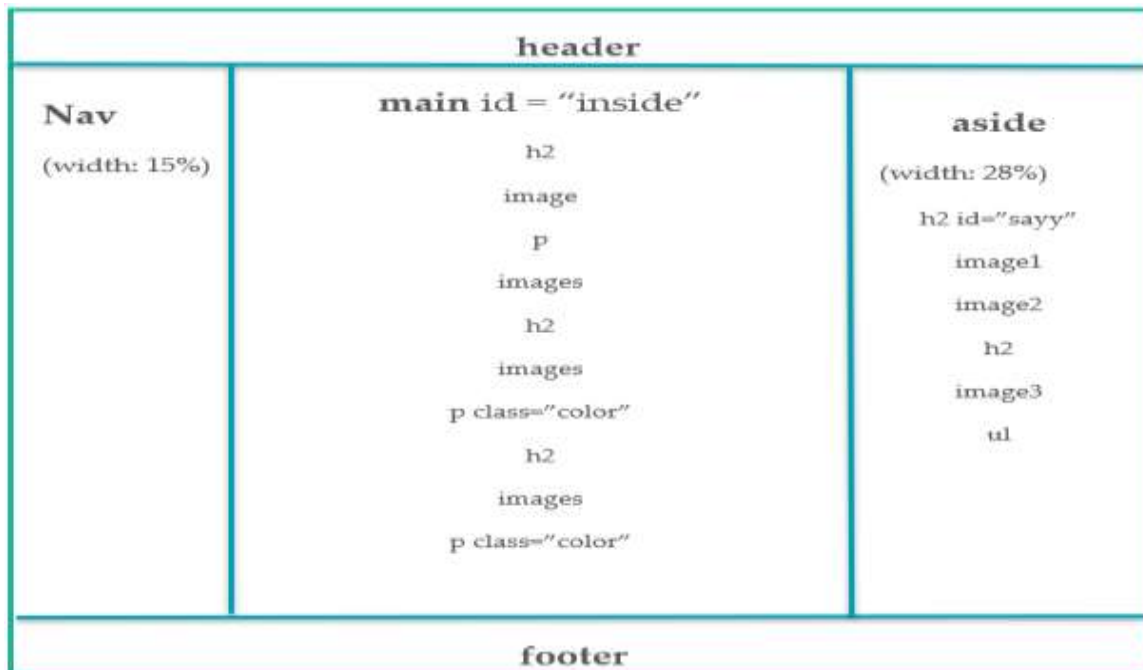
header

Nav

(width: 15%)

main id = "inside"

h2

image

p

images

h2

images

p class="color"

h2

images

p class="color"

aside

(width: 28%)

h2 id="sayy"

image1

image2

h2

image3

ul

footer